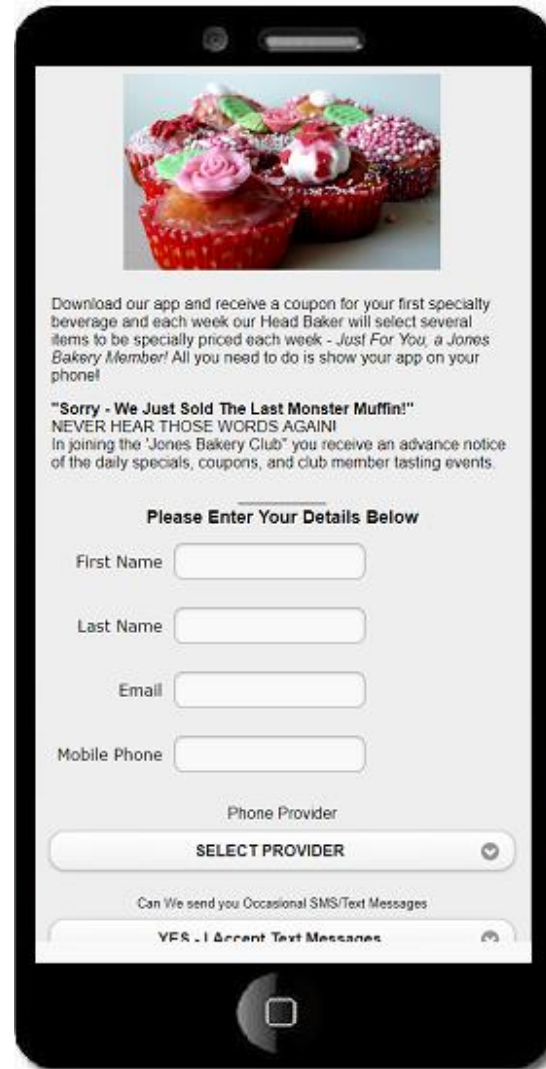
Download our app and receive a coupon for your first specialty beverage and each week our Head Baker will select several items to be specially priced each week - *Just For You, a Jones Bakery Member!* All you need to do is show your app on your phone!

**"Sorry - We Just Sold The Last Monster Muffin!"**
NEVER HEAR THOSE WORDS AGAIN!
In joining the 'Jones Bakery Club" you receive an advance notice of the daily specials, coupons, and club member tasting events.

**Please Enter Your Details Below**

First Name

Last Name

Email

Mobile Phone

Phone Provider

SELECT PROVIDER

Can We send you Occasional SMS/Text Messages

YES - I Accept Text Messages